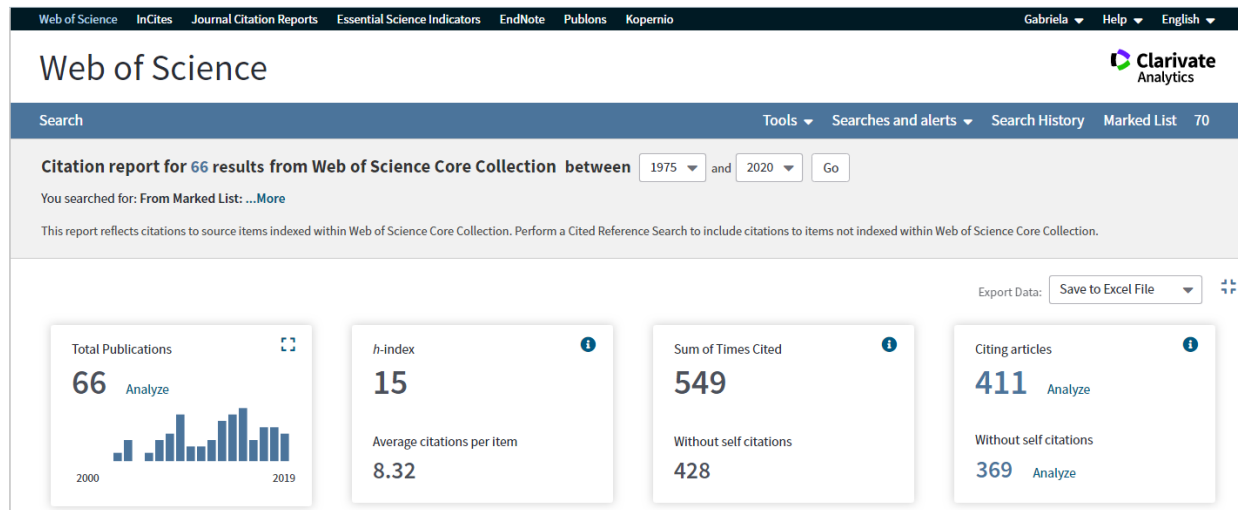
Web of Science InCites Journal Citation Reports Essential Science Indicators EndNote Publons Kopernio Gabriela Help English

Web of Science

Clarivate Analytics

Search Tools Searches and alerts Search History Marked List 70

Citation report for 66 results from Web of Science Core Collection between 1975 and 2020 Go

You searched for: From Marked List: ...More

This report reflects citations to source items indexed within Web of Science Core Collection. Perform a Cited Reference Search to include citations to items not indexed within Web of Science Core Collection.

Export Data: Save to Excel File

Total Publications
66 Analyze
2000 2019

h-index
15
Average citations per item
8.32

Sum of Times Cited
549
Without self citations
428

Citing articles
411 Analyze
Without self citations
369 Analyze